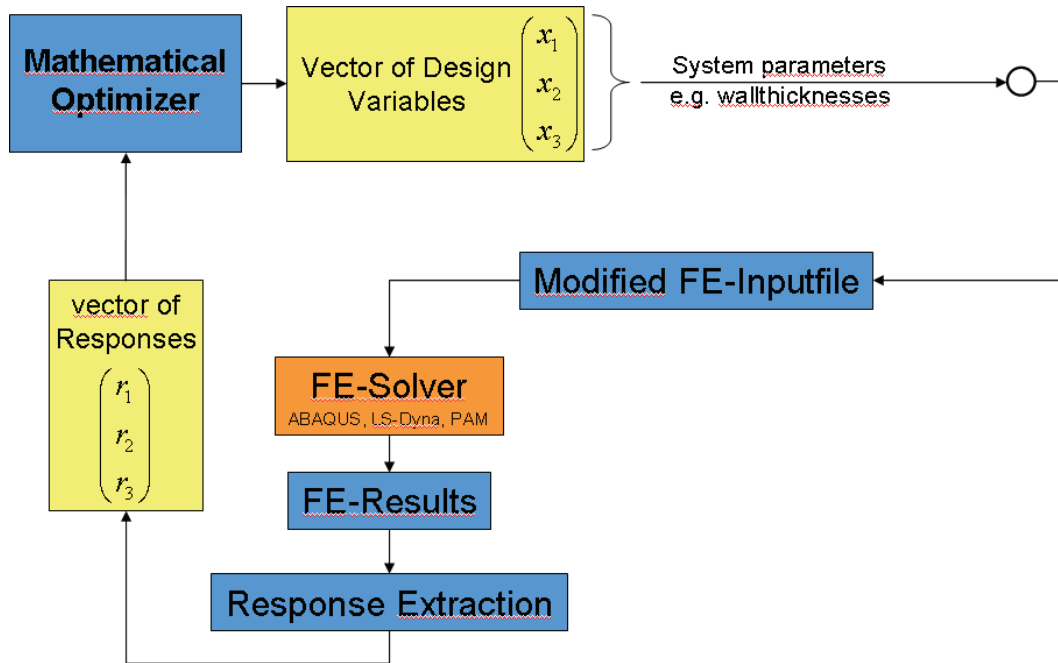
Mathematical Optimizer

Vector of Design Variables $\begin{pmatrix} x_1 \\ x_2 \\ x_3 \end{pmatrix}$

System parameters
e.g. wallthicknesses

vector of Responses $\begin{pmatrix} r_1 \\ r_2 \\ r_3 \end{pmatrix}$

Modified FE-Inputfile

FE-Solver
ABAQUS, LS-Dyna, PAM

FE-Results

Response Extraction